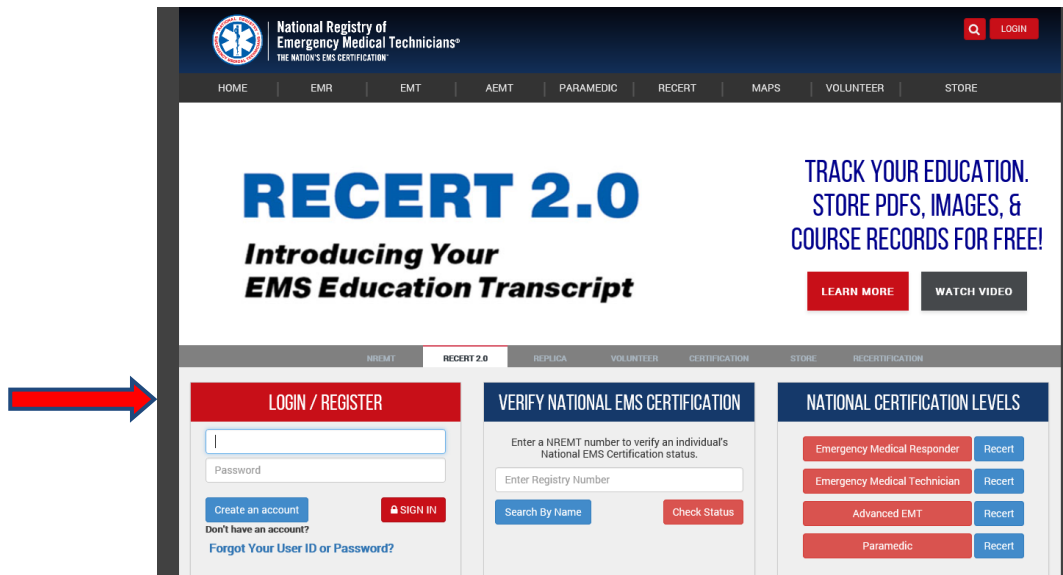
NATIONAL REGISTRY
National Registry of Emergency Medical Technicians®
THE NATION'S EMS CERTIFICATION™

LOGIN

HOME | EMR | EMT | AEMT | PARAMEDIC | RECERT | MAPS | VOLUNTEER | STORE

RECERT 2.0

Introducing Your EMS Education Transcript

TRACK YOUR EDUCATION. STORE PDFS, IMAGES, & COURSE RECORDS FOR FREE!

LEARN MORE

WATCH VIDEO

NREMT | RECERT 2.0 | REPLICA | VOLUNTEER | CERTIFICATION | STORE | RECERTIFICATION

LOGIN / REGISTER

Password

Create an account

SIGN IN

Don't have an account?

Forgot Your User ID or Password?

VERIFY NATIONAL EMS CERTIFICATION

Enter a NREMT number to verify an individual's National EMS Certification status.

Enter Registry Number

Search By Name

Check Status

NATIONAL CERTIFICATION LEVELS

Emergency Medical Responder | Recert

Emergency Medical Technician | Recert

Advanced EMT | Recert

Paramedic | Recert